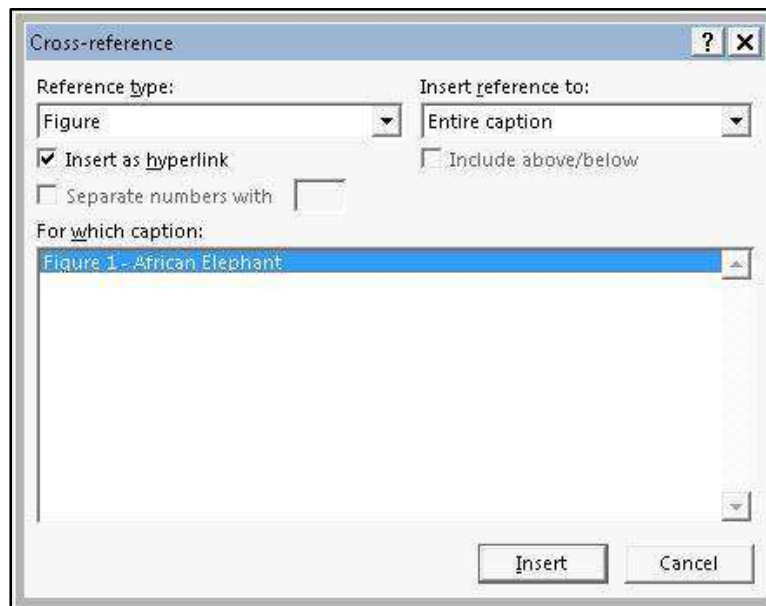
Cross-reference

?

Reference type:

Figure

Insert as hyperlink

Separate numbers with

Insert reference to:

Entire caption

Include above/below

For which caption:

Figure 1 - African Elephant

Insert

Cancel